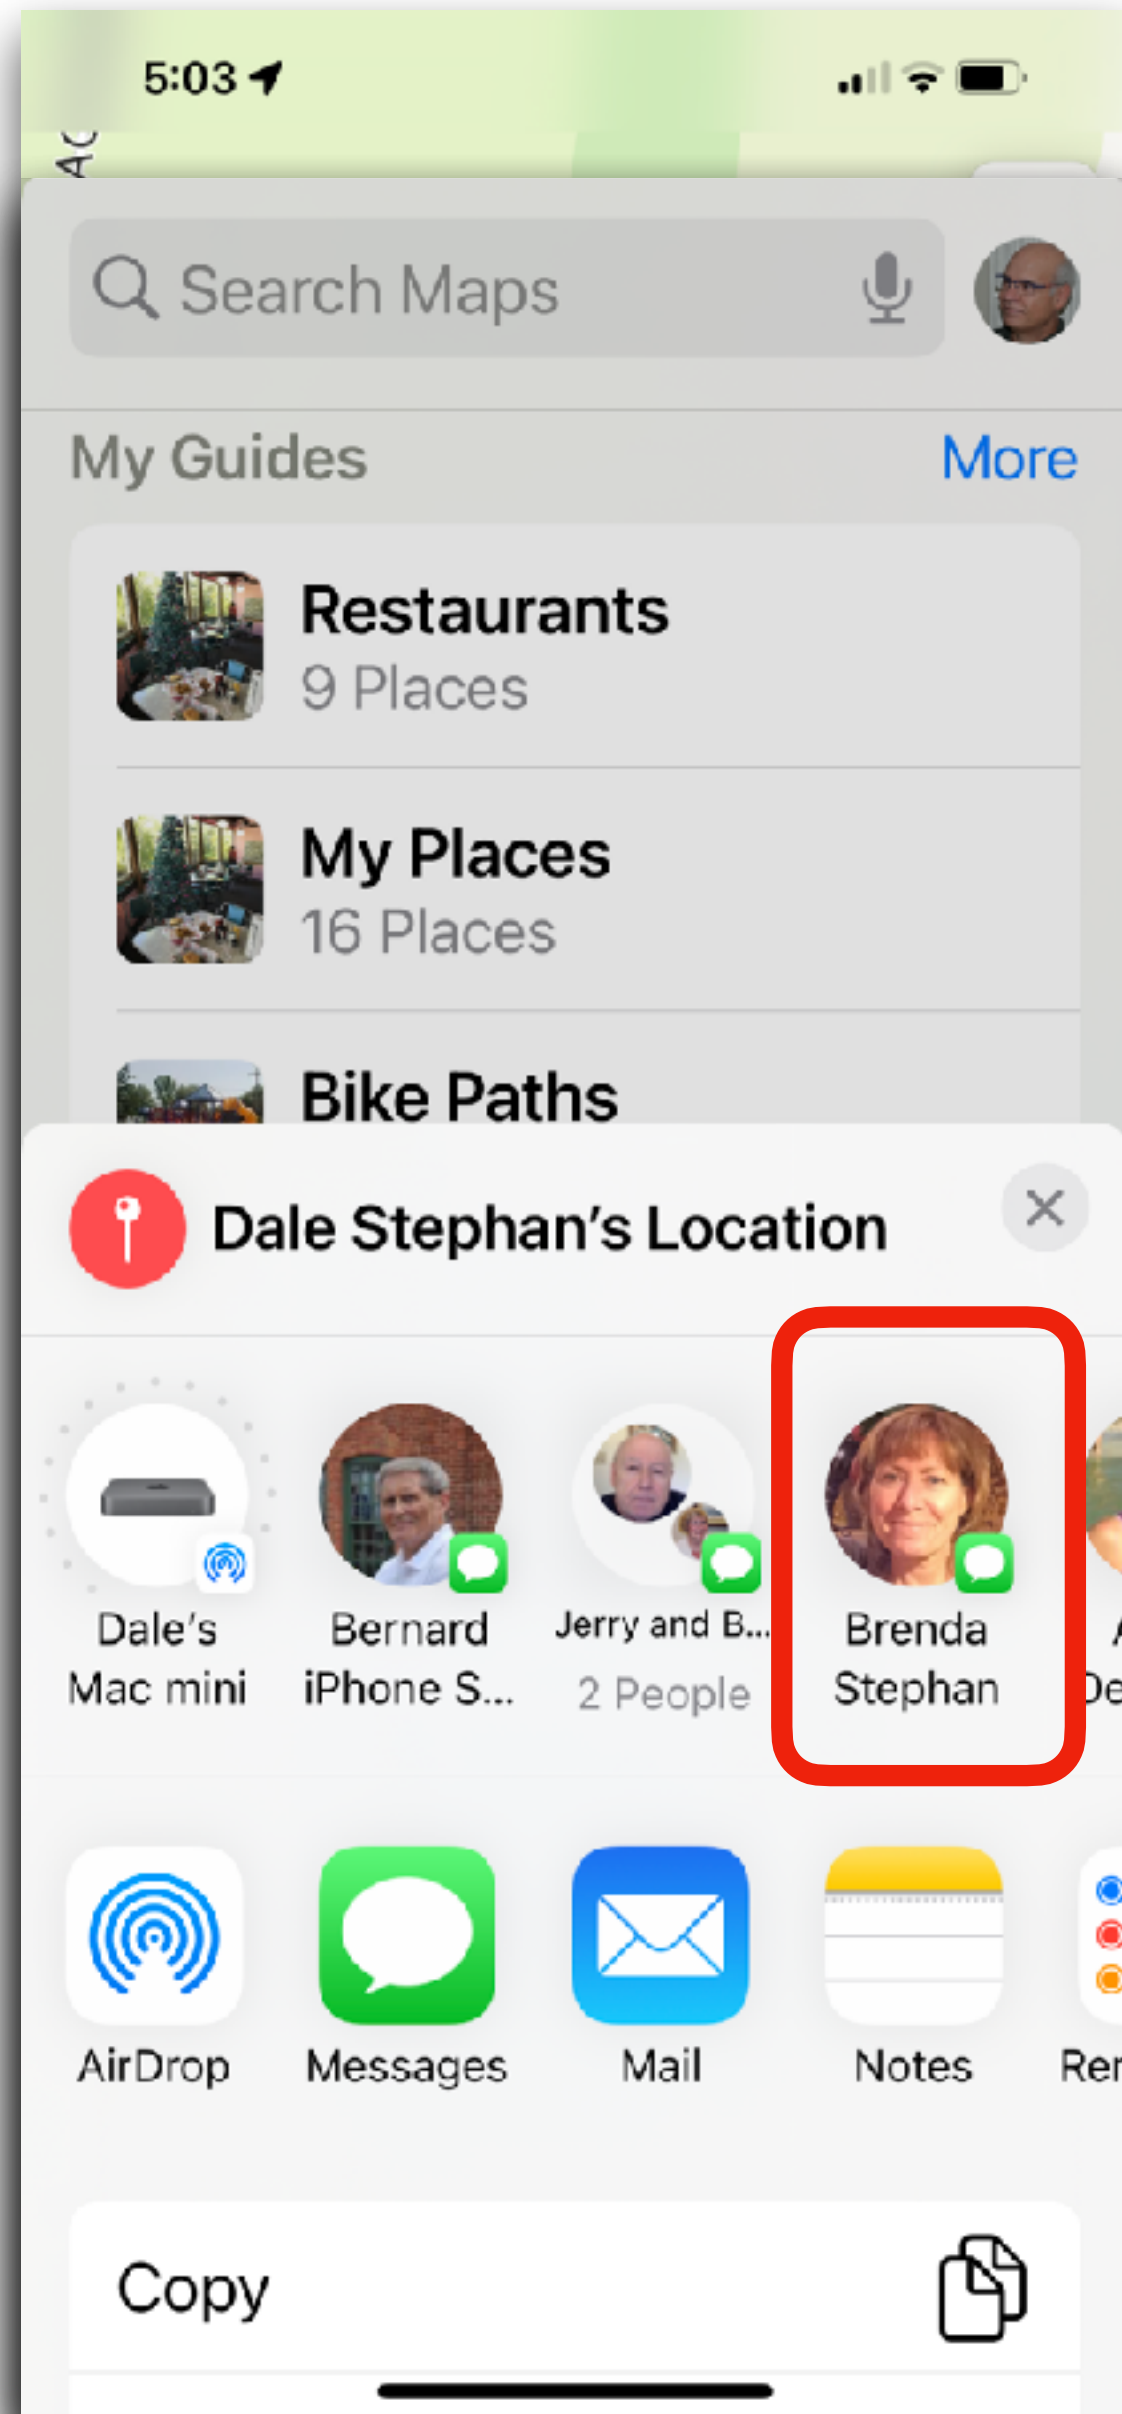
5:03

AC

Search Maps

My Guides

More

Restaurants
9 Places

My Places
16 Places

Bike Paths

Dale Stephan's Location

Dale's Mac mini

Bernard iPhone S...

Jerry and B...
2 People

Brenda Stephan

A
De

AirDrop

Messages

Mail

Notes

Re

Copy